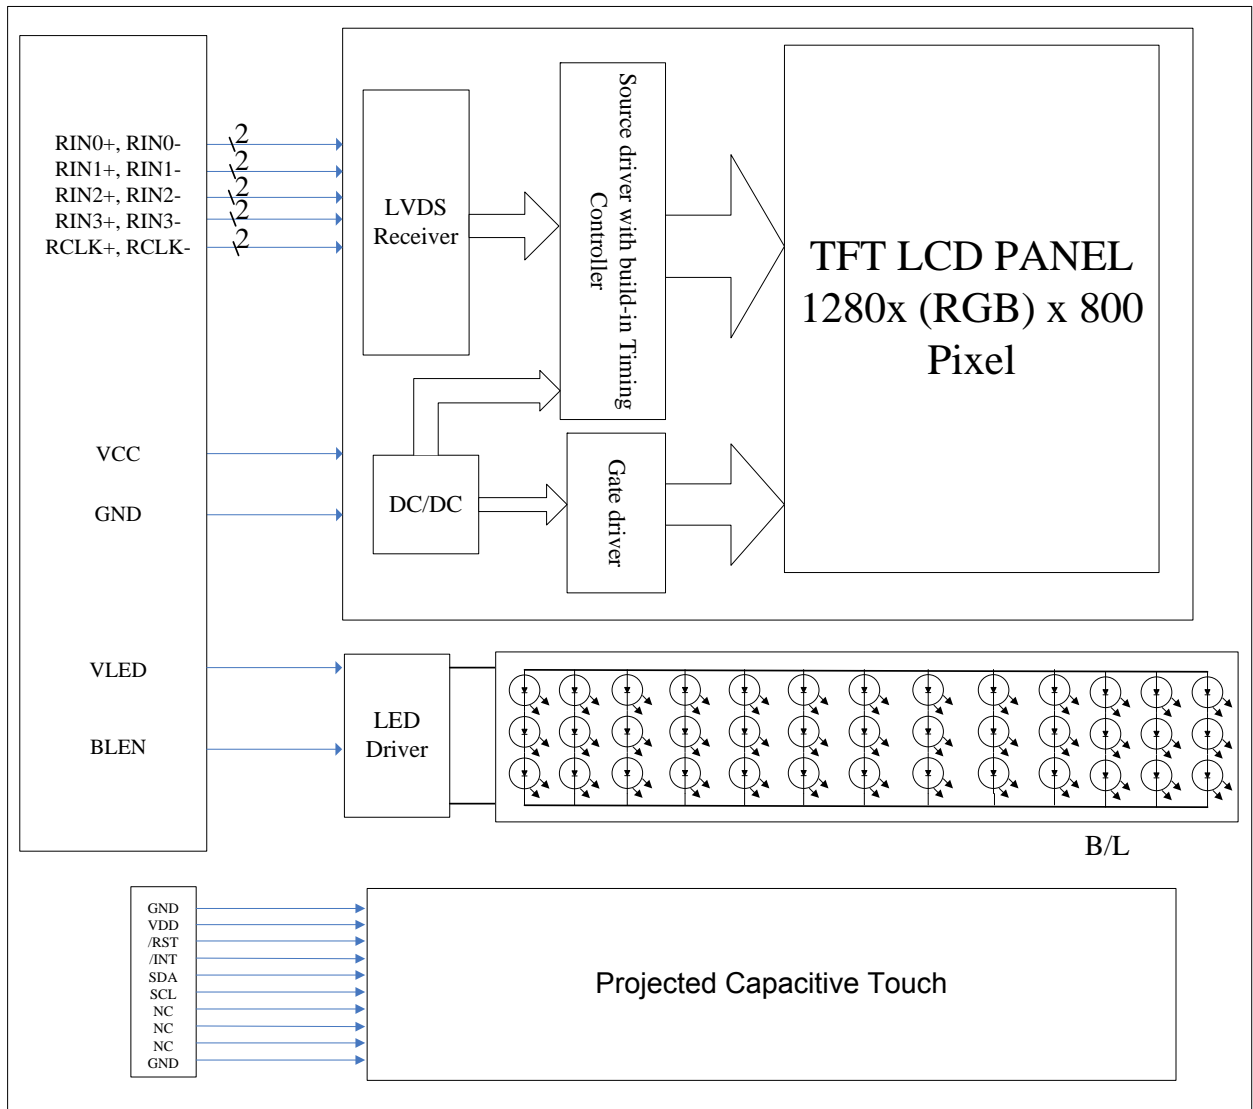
RIN0+, RIN0-
2
RIN1+, RIN1-
2
RIN2+, RIN2-
2
RIN3+, RIN3-
2
RCLK+, RCLK-
2

LVDS Receiver

Source driver with build-in Timing Controller

TFT LCD PANEL
1280x (RGB) x 800
Pixel

VCC

GND

DC/DC

Gate driver

VLED

BLEN

LED Driver

B/L

GND
VDD
/RST
/INT
SDA
SCL
NC
NC
NC
GND

Projected Capacitive Touch